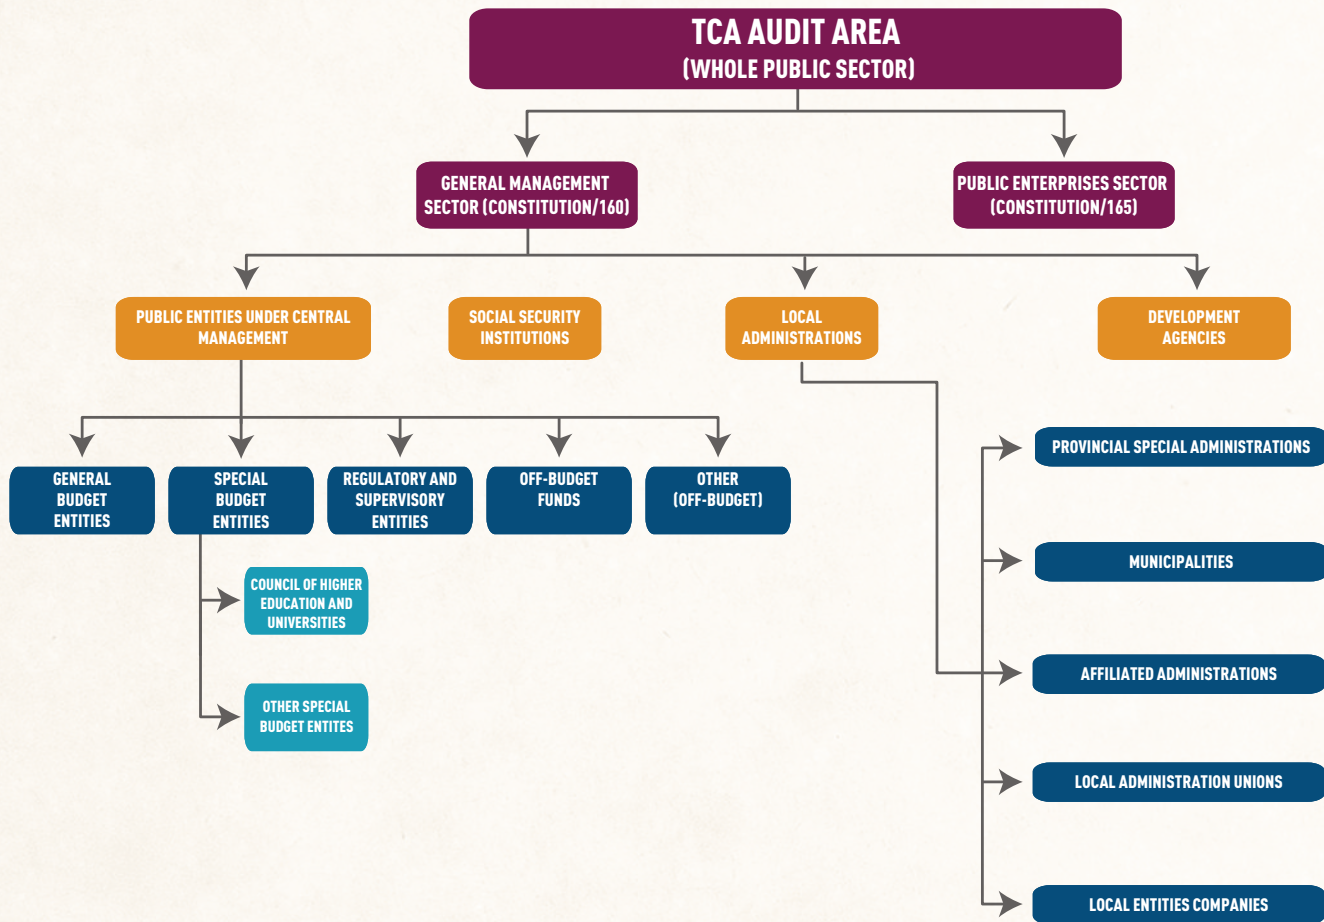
TCA AUDIT AREA
(WHOLE PUBLIC SECTOR)

GENERAL MANAGEMENT SECTOR (CONSTITUTION/160)

PUBLIC ENTERPRISES SECTOR (CONSTITUTION/165)

PUBLIC ENTITIES UNDER CENTRAL MANAGEMENT

SOCIAL SECURITY INSTITUTIONS

LOCAL ADMINISTRATIONS

DEVELOPMENT AGENCIES

GENERAL BUDGET ENTITIES

SPECIAL BUDGET ENTITIES

REGULATORY AND SUPERVISORY ENTITIES

OFF-BUDGET FUNDS

OTHER (OFF-BUDGET)

COUNCIL OF HIGHER EDUCATION AND UNIVERSITIES

OTHER SPECIAL BUDGET ENTITES

PROVINCIAL SPECIAL ADMINISTRATIONS

MUNICIPALITIES

AFFILIATED ADMINISTRATIONS

LOCAL ADMINISTRATION UNIONS

LOCAL ENTITIES COMPANIES